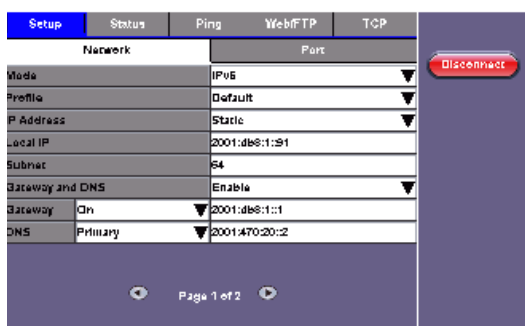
| Setup | Status | Ping | Web/FTP | TCP |
|---|---|---|---|---|

| Network | Port |
|---|---|

Disconnect

| | | |
|---|---|---|
| Mode | | IPv6 |
| Profile | | Default |
| IP Address | | Static |
| Local IP | | 2001:db8:1::91 |
| Subnet | | 64 |
| Gateway and DNS | | Enable |
| Gateway | On | 2001:db8:1::1 |
| DNS | Primary | 2001:470:20::2 |

Page 1 of 2